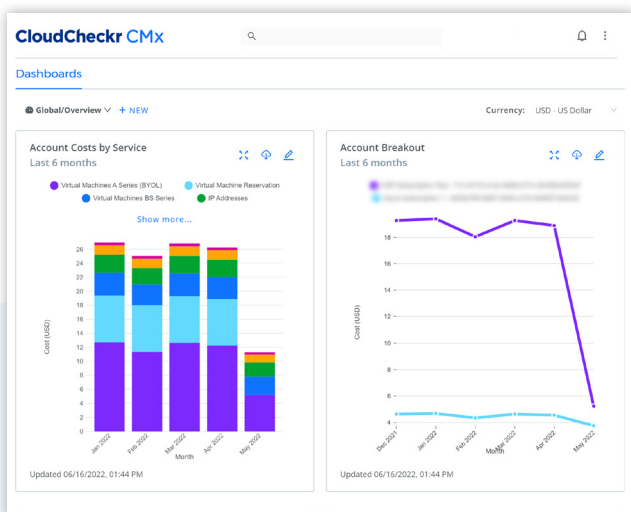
CloudCheckr CMx

Dashboards

Global/Overview + NEW

Currency: USD - US Dollar

Account Costs by Service
Last 6 months

Virtual Machines A Series (BYOL)
Virtual Machine Reservation
Virtual Machines BS Series
IP Addresses

Show more...

Cost (USD)

26
24
22
20
18
16
14
12
10
8
6
4
2
0

Jan 2022
Feb 2022
Mar 2022
Apr 2022
May 2022

Month

Updated 06/16/2022, 01:44 PM

Account Breakout
Last 6 months

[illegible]
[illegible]

Cost (USD)

18
16
14
12
10
8
6
4

Dec 2021
Jan 2022
Feb 2022
Mar 2022
Apr 2022
May 2022

Month

Updated 06/16/2022, 01:44 PM